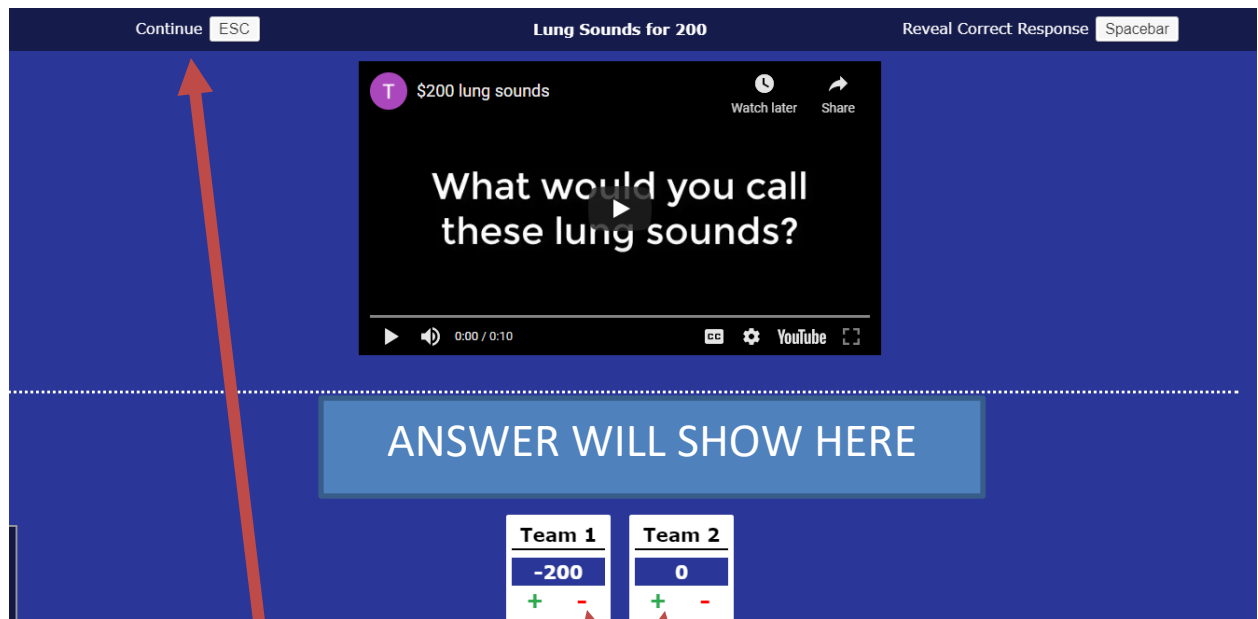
Continue ESC Lung Sounds for 200 Reveal Correct Response Spacebar

T $200 lung sounds Watch later Share

What would you call these lung sounds?

0:00 / 0:10 CC YouTube

ANSWER WILL SHOW HERE

Team 1
-200
+ -

Team 2
0
+ -